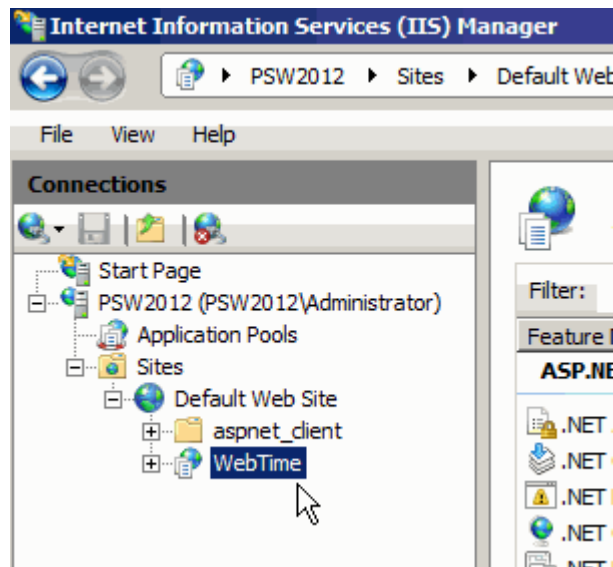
Internet Information Services (IIS) Manager

PSW2012 ▸ Sites ▸ Default Web

File View Help

Connections

Start Page
PSW2012 (PSW2012\Administrator)
Application Pools
Sites
Default Web Site
aspnet_client
WebTime

Filter:

Feature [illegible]

ASP.NE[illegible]

.NET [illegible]
.NET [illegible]
.NET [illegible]
.NET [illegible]
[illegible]